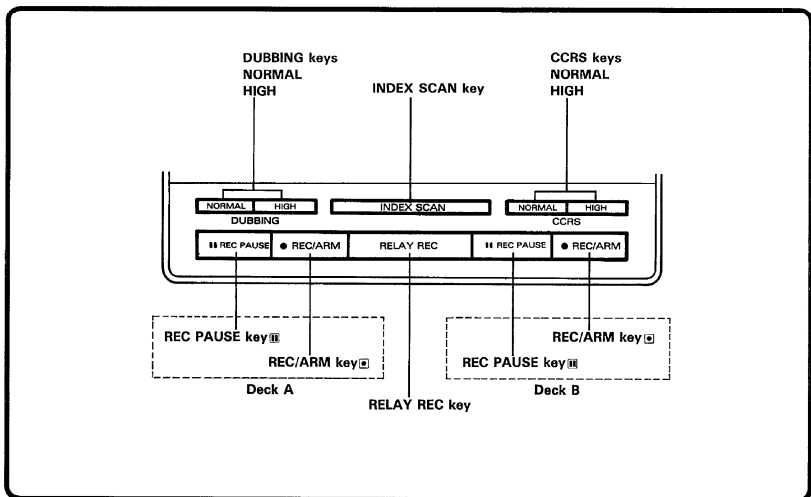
DUBBING keys
NORMAL
HIGH

INDEX SCAN key

CCRS keys
NORMAL
HIGH

NORMAL HIGH
DUBBING

INDEX SCAN

NORMAL HIGH
CCRS

II REC PAUSE ● REC/ARM RELAY REC II REC PAUSE ● REC/ARM

REC PAUSE key II
REC/ARM key ●
Deck A

RELAY REC key

REC/ARM key ●
REC PAUSE key II
Deck B